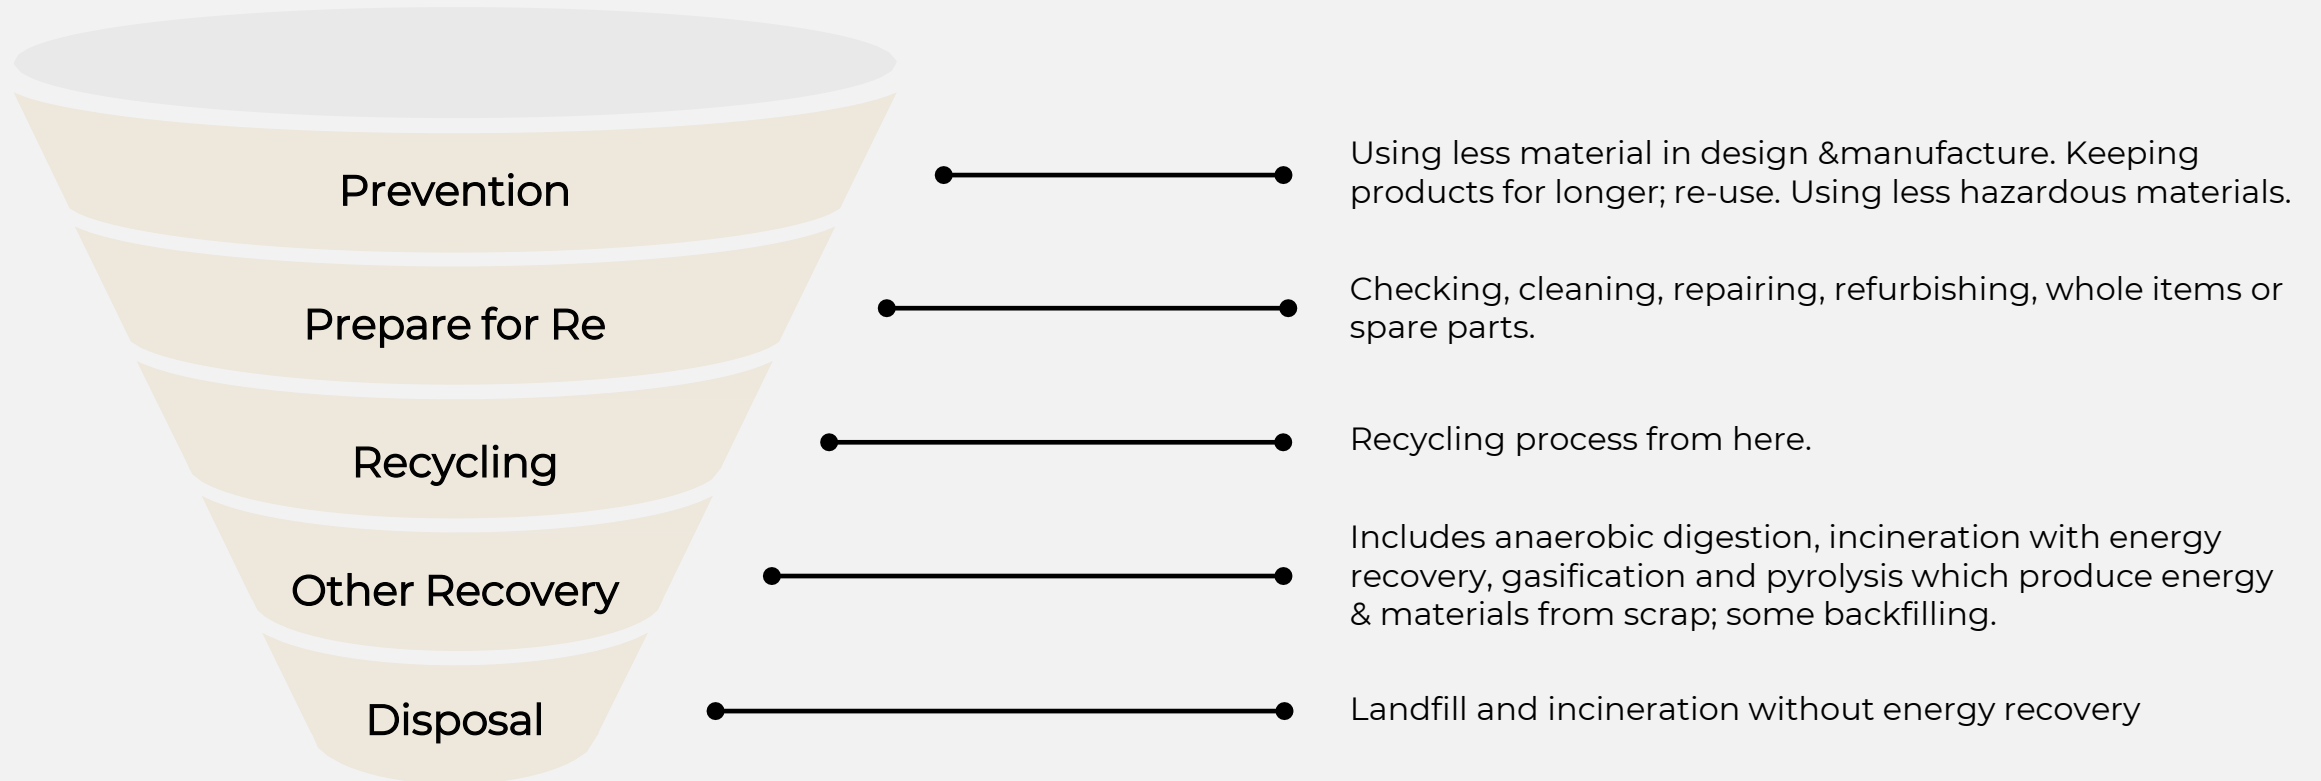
Prevention

Using less material in design &manufacture. Keeping products for longer; re-use. Using less hazardous materials.

Prepare for Re

Checking, cleaning, repairing, refurbishing, whole items or spare parts.

Recycling

Recycling process from here.

Other Recovery

Includes anaerobic digestion, incineration with energy recovery, gasification and pyrolysis which produce energy & materials from scrap; some backfilling.

Disposal

Landfill and incineration without energy recovery